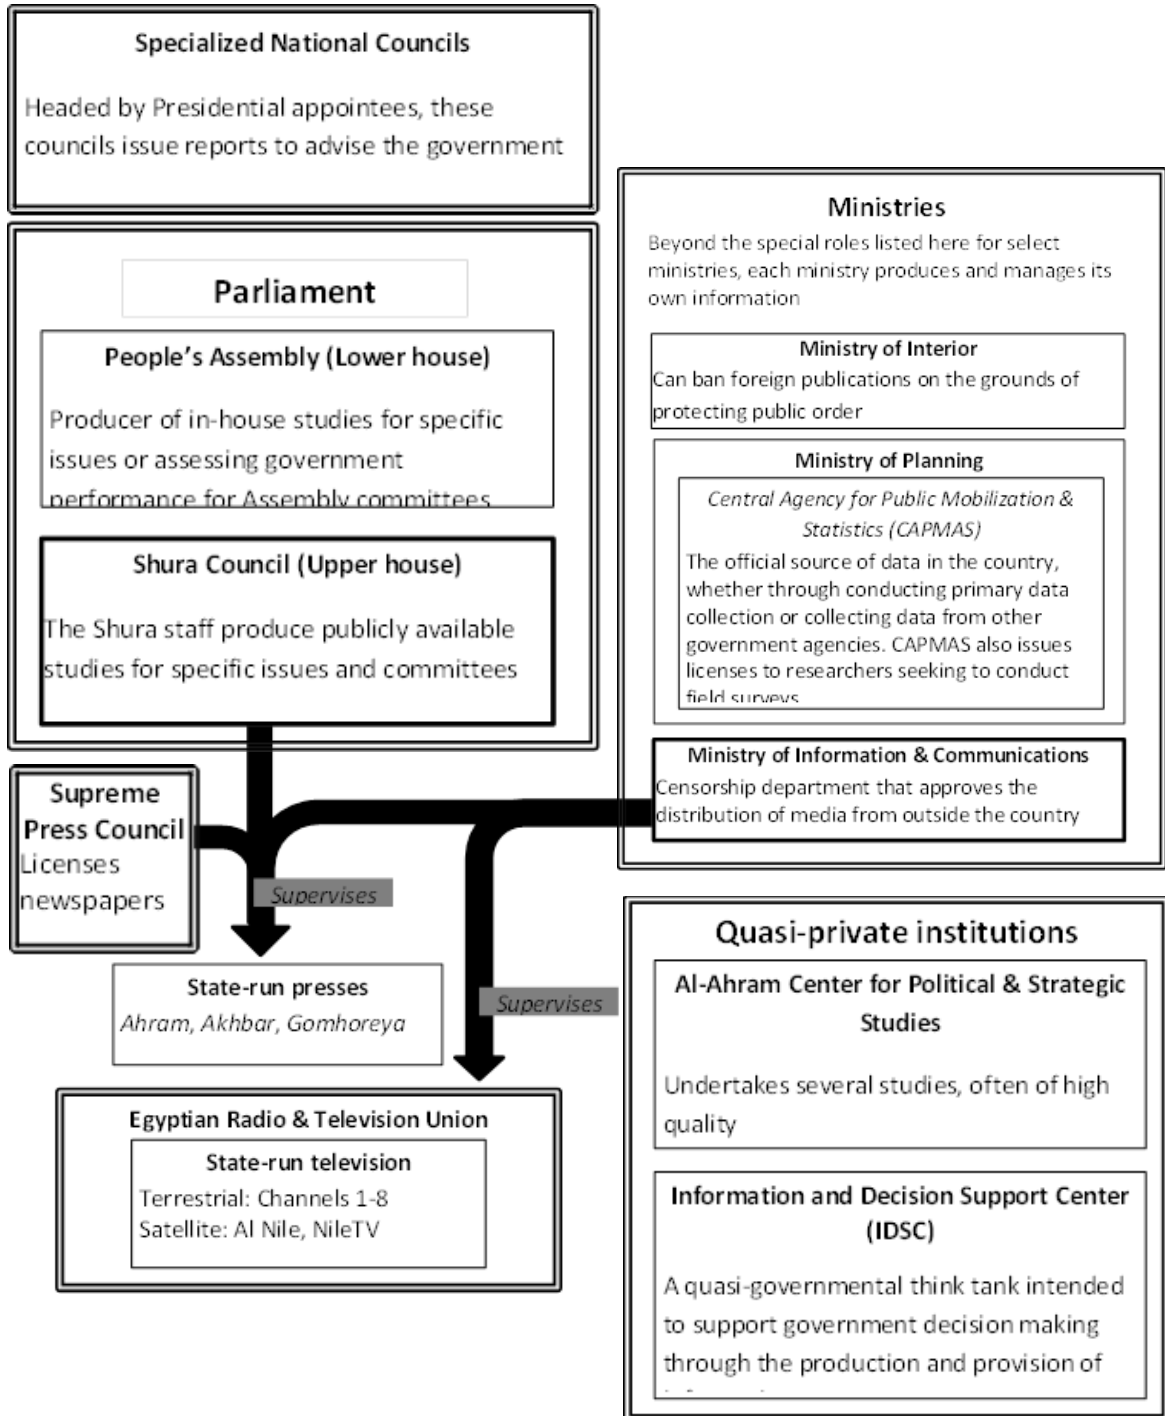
Specialized National Councils

Headed by Presidential appointees, these councils issue reports to advise the government

Parliament

People's Assembly (Lower house)

Producer of in-house studies for specific issues or assessing government performance for Assembly committees

Shura Council (Upper house)

The Shura staff produce publicly available studies for specific issues and committees

Ministries

Beyond the special roles listed here for select ministries, each ministry produces and manages its own information

Ministry of Interior

Can ban foreign publications on the grounds of protecting public order

Ministry of Planning

Central Agency for Public Mobilization & Statistics (CAPMAS)

The official source of data in the country, whether through conducting primary data collection or collecting data from other government agencies. CAPMAS also issues licenses to researchers seeking to conduct field surveys

Ministry of Information & Communications

Censorship department that approves the distribution of media from outside the country

Supreme Press Council

Licenses newspapers

Supervises

Supervises

State-run presses

Ahram, Akhbar, Gomhoreya

Egyptian Radio & Television Union

State-run television

Terrestrial: Channels 1-8

Satellite: Al Nile, NileTV

Quasi-private institutions

Al-Ahram Center for Political & Strategic Studies

Undertakes several studies, often of high quality

Information and Decision Support Center (IDSC)

A quasi-governmental think tank intended to support government decision making through the production and provision of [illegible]